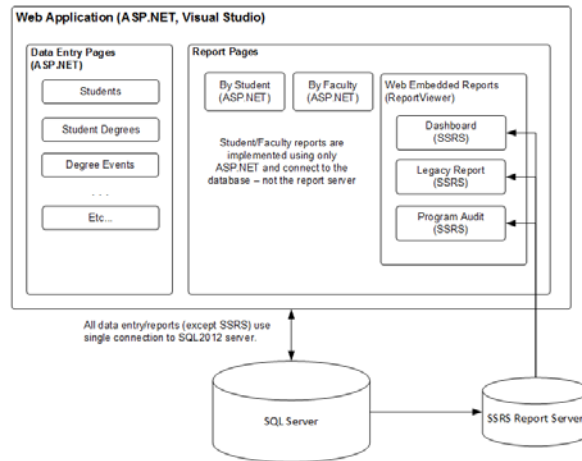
Web Application (ASP.NET, Visual Studio)

Data Entry Pages (ASP.NET)

Students

Student Degrees

Degree Events

. . .

Etc...

Report Pages

By Student (ASP.NET)

By Faculty (ASP.NET)

Student/Faculty reports are implemented using only ASP.NET and connect to the database – not the report server

Web Embedded Reports (ReportViewer)

Dashboard (SSRS)

Legacy Report (SSRS)

Program Audit (SSRS)

All data entry/reports (except SSRS) use single connection to SQL2012 server.

SQL Server

SSRS Report Server